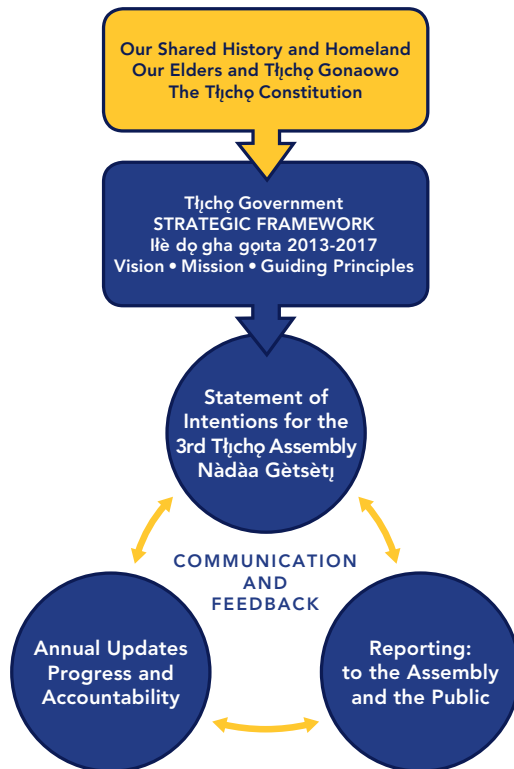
Our Shared History and Homeland
Our Elders and Tłı̨chǫ Gonaowo
The Tłı̨chǫ Constitution

Tłı̨chǫ Government
STRATEGIC FRAMEWORK
Ilè dǫ gha gǫıta 2013-2017
Vision • Mission • Guiding Principles

Statement of Intentions for the 3rd Tłı̨chǫ Assembly Nàdàa Gètsètı̨

COMMUNICATION AND FEEDBACK

Annual Updates Progress and Accountability

Reporting: to the Assembly and the Public